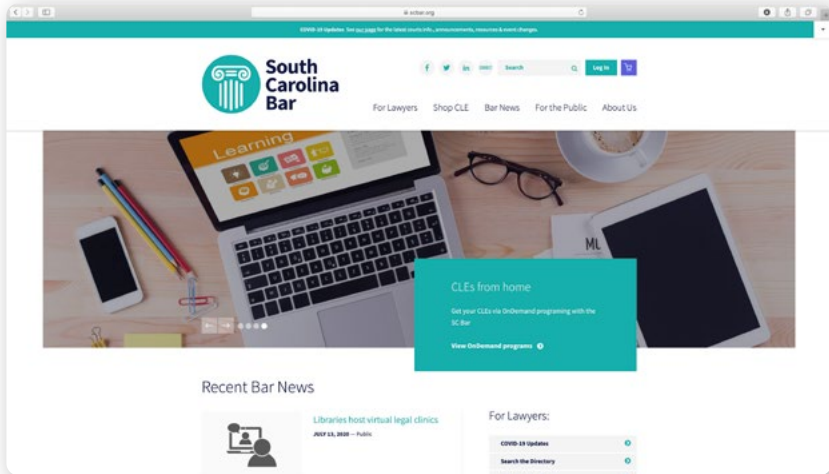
scbar.org

COVID-19 Updates: See our page for the latest court info, announcements, resources & event changes.

South Carolina Bar

Search

Log In

For Lawyers Shop CLE Bar News For the Public About Us

Learning

ML

CLEs from home

Get your CLEs via OnDemand programing with the SC Bar

View OnDemand programs

Recent Bar News

Libraries host virtual legal clinics

JULY 13, 2020 — Public

For Lawyers:

COVID-19 Updates

Search the Directory